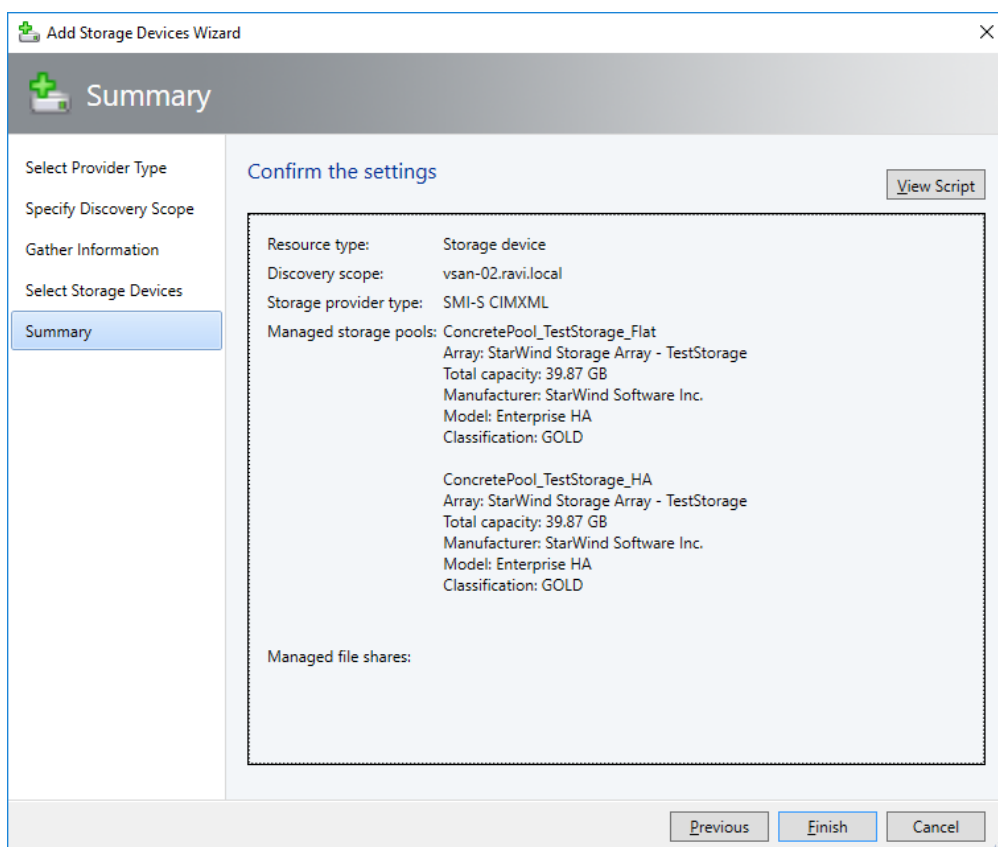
Add Storage Devices Wizard

×

Summary

Select Provider Type

Specify Discovery Scope

Gather Information

Select Storage Devices

Summary

Confirm the settings

View Script

| | |
|---|---|
| Resource type: | Storage device |
| Discovery scope: | vsan-02.ravi.local |
| Storage provider type: | SMI-S CIMXML |
| Managed storage pools: | ConcretePool_TestStorage_Flat<br>Array: StarWind Storage Array - TestStorage<br>Total capacity: 39.87 GB<br>Manufacturer: StarWind Software Inc.<br>Model: Enterprise HA<br>Classification: GOLD<br><br>ConcretePool_TestStorage_HA<br>Array: StarWind Storage Array - TestStorage<br>Total capacity: 39.87 GB<br>Manufacturer: StarWind Software Inc.<br>Model: Enterprise HA<br>Classification: GOLD |
| Managed file shares: | |

Previous

Finish

Cancel